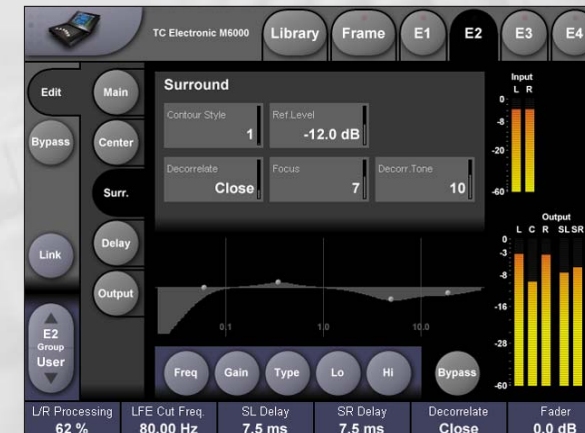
TC Electronic M6000

Library
Frame
E1
E2
E3
E4

Edit
Bypass
Link
Main
Center
Surr.
Delay
Output

E2
Group
User

Surround

Contour Style
1
Ref.Level
-12.0 dB
Decorrelate
Close
Focus
7
Decorr.Tone
10

0.1
1.0
10.0

Freq
Gain
Type
Lo
Hi
Bypass

Input
L R
0
-8
-20
-60

Output
L C R SL SR
0
-3
-8
-16
-28
-60

| L/R Processing | LFE Cut Freq. | SL Delay | SR Delay | Decorrelate | Fader |
|---|---|---|---|---|---|
| 62 % | 80.00 Hz | 7.5 ms | 7.5 ms | Close | 0.0 dB |